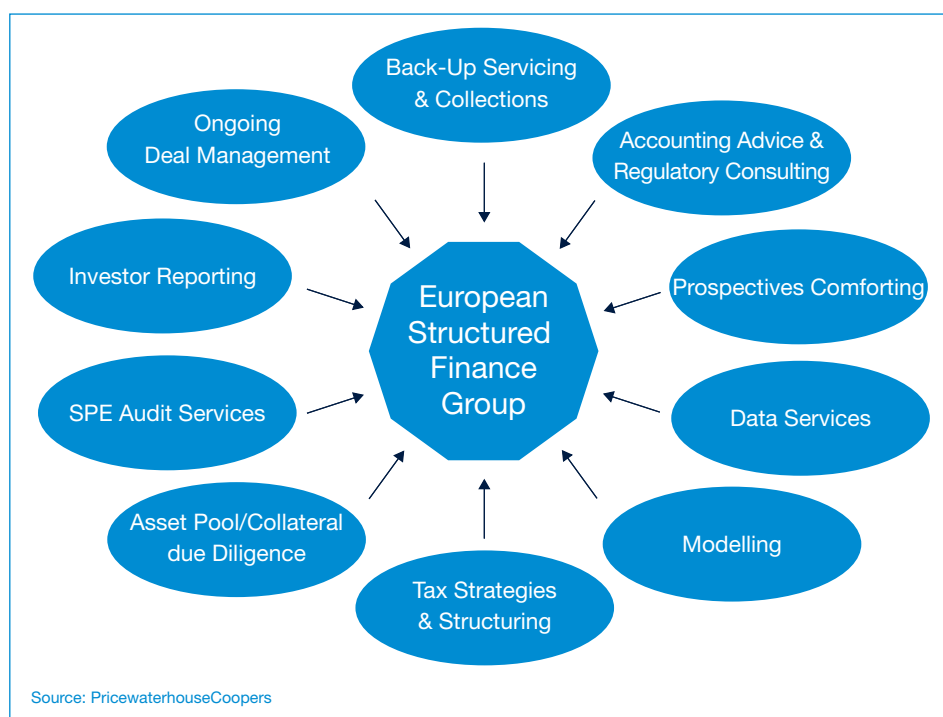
Back-Up Servicing & Collections

Ongoing Deal Management

Accounting Advice & Regulatory Consulting

Investor Reporting

European Structured Finance Group

Prospectives Comforting

SPE Audit Services

Data Services

Asset Pool/Collateral due Diligence

Modelling

Tax Strategies & Structuring

Source: PricewaterhouseCoopers